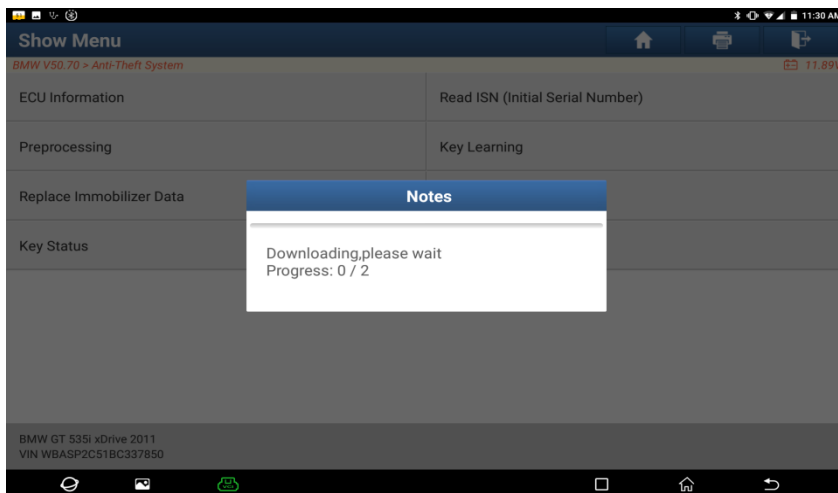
11:30 AM

Show Menu

BMW V50.70 > Anti-Theft System

11.89

ECU Information

Read ISN (Initial Serial Number)

Preprocessing

Key Learning

Replace Immobilizer Data

Key Status

Notes

Downloading,please wait
Progress: 0 / 2

BMW GT 535i xDrive 2011
VIN WBASP2C51BC337850